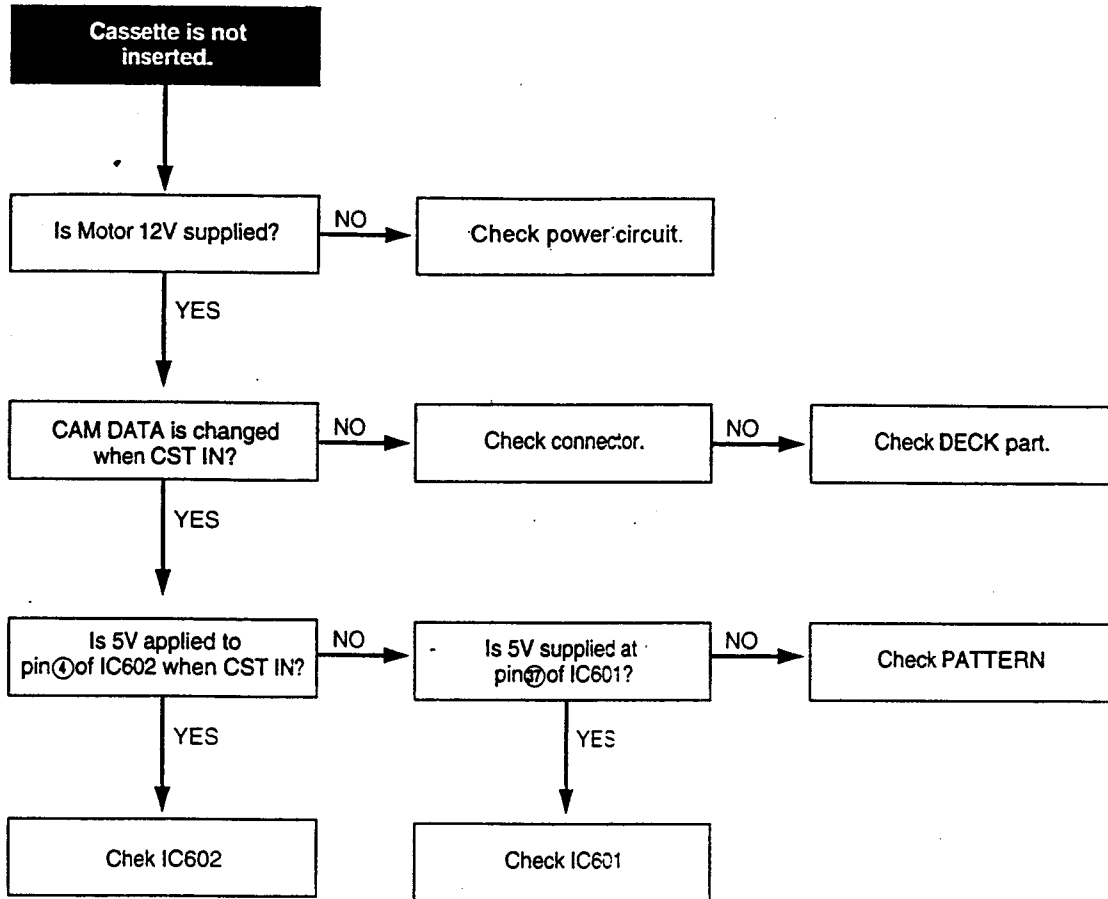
Cassette is not inserted.

Is Motor 12V supplied?

NO

Check power circuit.

YES

CAM DATA is changed when CST IN?

NO

Check connector.

NO

Check DECK part.

YES

Is 5V applied to pin④of IC602 when CST IN?

NO

Is 5V supplied at pin㊲of IC601?

NO

Check PATTERN

YES

YES

Chek IC602

Check IC601